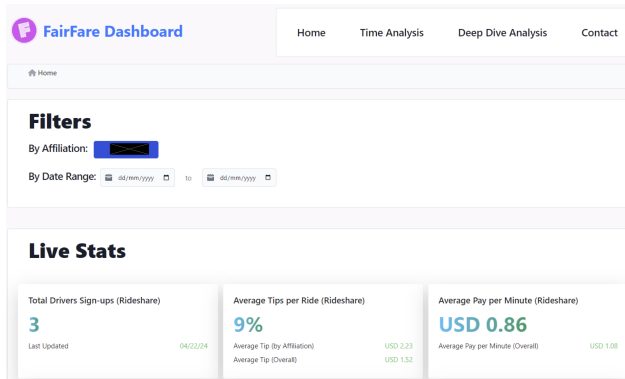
FairFare Dashboard

Home Time Analysis Deep Dive Analysis Contact

Home

Filters

By Affiliation: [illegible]

By Date Range: dd/mm/yyyy to dd/mm/yyyy

Live Stats

Total Drivers Sign-ups (Rideshare)

3

Last Updated 04/22/24

Average Tips per Ride (Rideshare)

9%

Average Tip (by Affiliation) USD 2.23

Average Tip (Overall) USD 1.52

Average Pay per Minute (Rideshare)

USD 0.86

Average Pay per Minute (Overall) USD 1.08